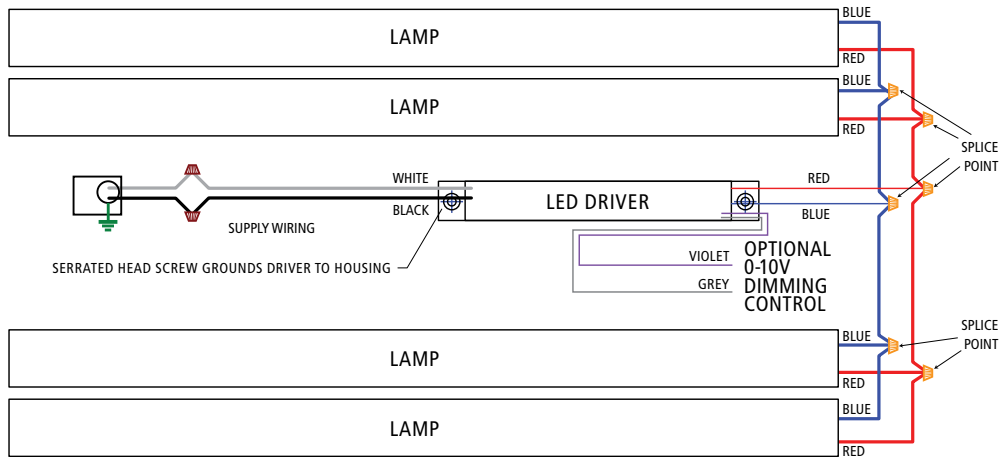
LAMP

BLUE

RED

LAMP

BLUE

RED

SPLICE POINT

WHITE

BLACK

SUPPLY WIRING

LED DRIVER

RED

BLUE

VIOLET

GREY

OPTIONAL 0-10V DIMMING CONTROL

SERRATED HEAD SCREW GROUNDS DRIVER TO HOUSING

SPLICE POINT

LAMP

BLUE

RED

LAMP

BLUE

RED